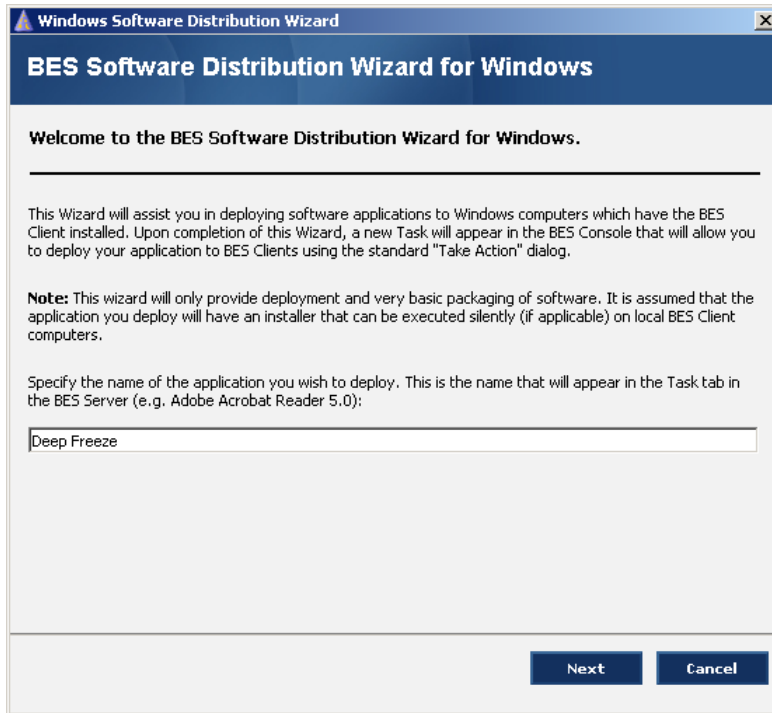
Windows Software Distribution Wizard

BES Software Distribution Wizard for Windows

Welcome to the BES Software Distribution Wizard for Windows.

This Wizard will assist you in deploying software applications to Windows computers which have the BES Client installed. Upon completion of this Wizard, a new Task will appear in the BES Console that will allow you to deploy your application to BES Clients using the standard "Take Action" dialog.

**Note:** This wizard will only provide deployment and very basic packaging of software. It is assumed that the application you deploy will have an installer that can be executed silently (if applicable) on local BES Client computers.

Specify the name of the application you wish to deploy. This is the name that will appear in the Task tab in the BES Server (e.g. Adobe Acrobat Reader 5.0):

Deep Freeze

Next

Cancel